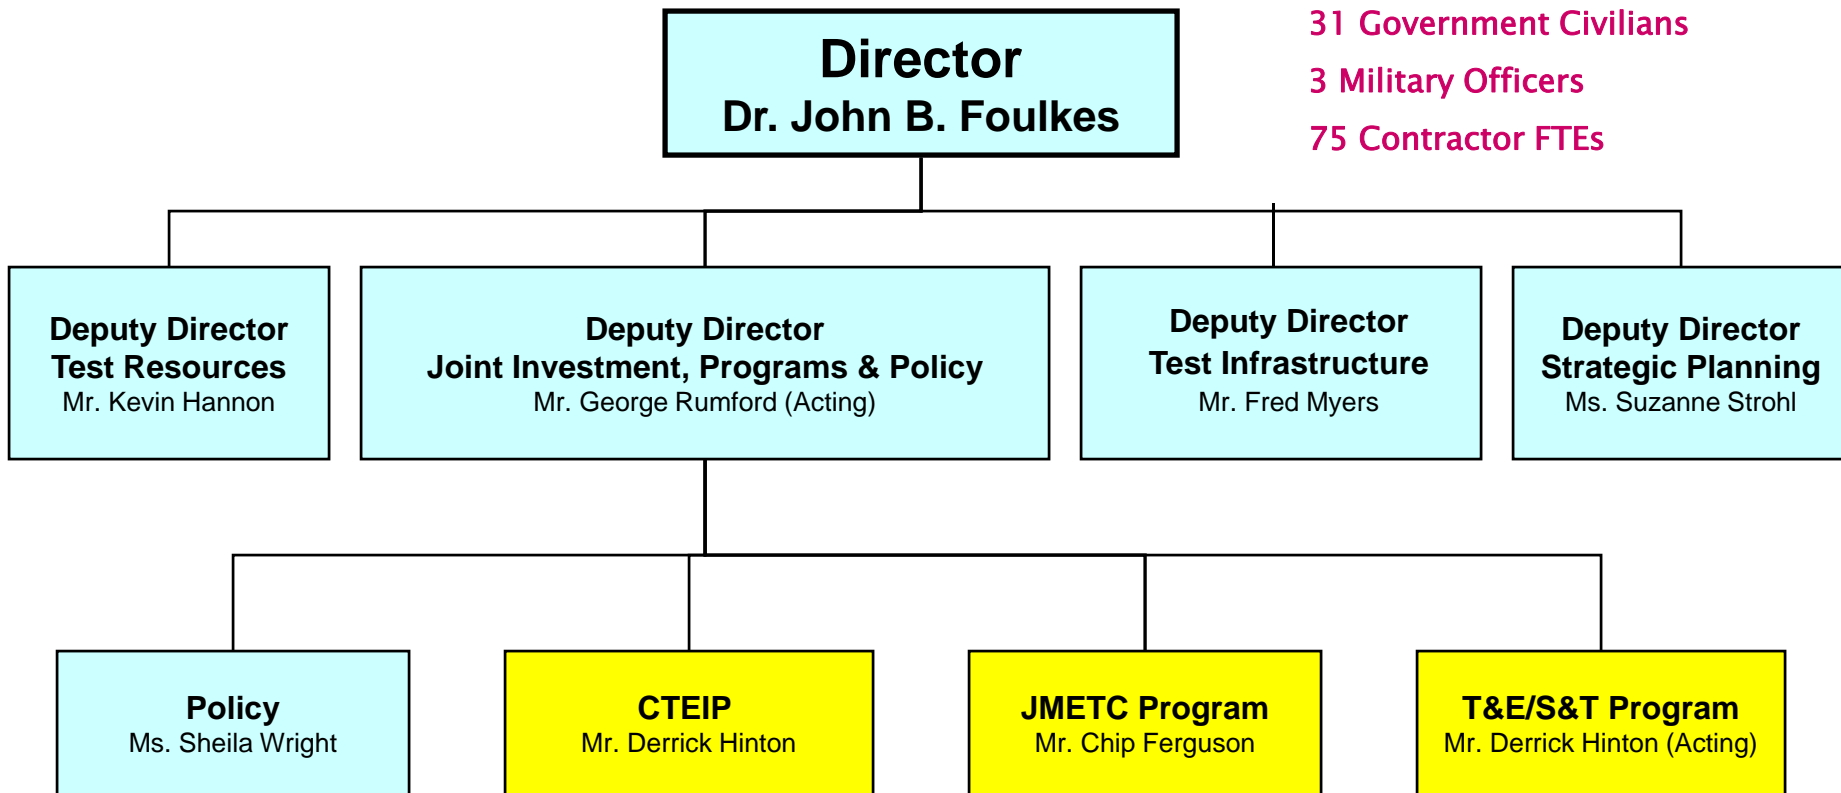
Director
Dr. John B. Foulkes

31 Government Civilians
3 Military Officers
75 Contractor FTEs

Deputy Director
Test Resources
Mr. Kevin Hannon

Deputy Director
Joint Investment, Programs & Policy
Mr. George Rumford (Acting)

Deputy Director
Test Infrastructure
Mr. Fred Myers

Deputy Director
Strategic Planning
Ms. Suzanne Strohl

Policy
Ms. Sheila Wright

CTEIP
Mr. Derrick Hinton

JMETC Program
Mr. Chip Ferguson

T&E/S&T Program
Mr. Derrick Hinton (Acting)